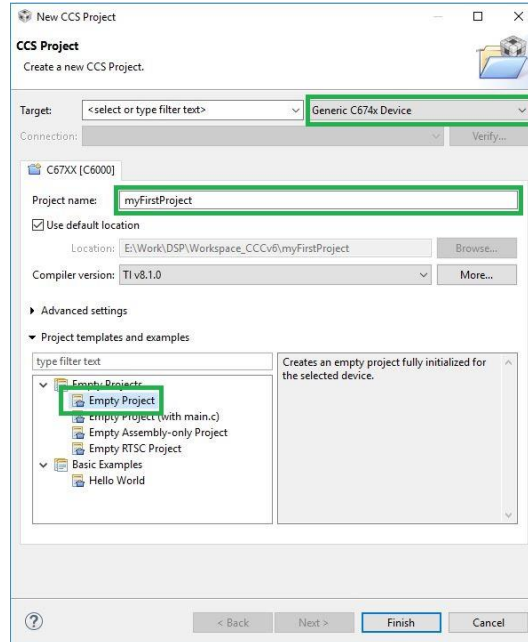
New CCS Project

CCS Project
Create a new CCS Project.

Target: <select or type filter text> Generic C674x Device
Connection: Verify...

C67XX [C6000]

Project name: myFirstProject
Use default location
Location: E:\Work\DSP\Workspace_CCCv6\myFirstProject Browse...
Compiler version: TI v8.1.0 More...

Advanced settings
Project templates and examples

type filter text
Empty Projects
Empty Project
Empty Project (with main.c)
Empty Assembly-only Project
Empty RTSC Project
Basic Examples
Hello World

Creates an empty project fully initialized for the selected device.

?
< Back Next > Finish Cancel